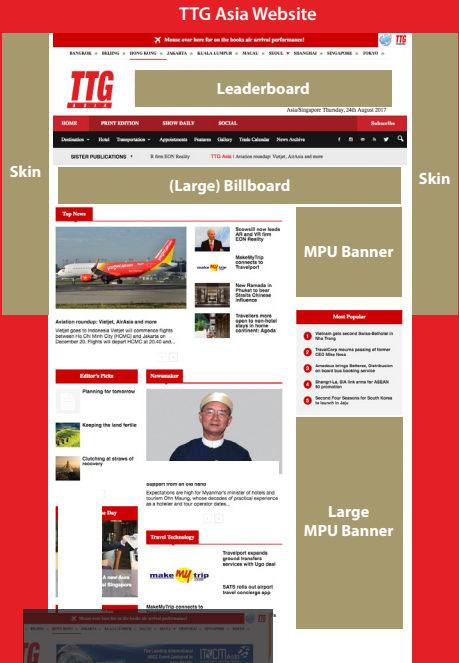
TTG Asia Website

Mouse over here for on the books air arrival performance!

BANGKOK • BEIJING • HONG KONG • JAKARTA • KUALA LUMPUR • MACAU • SEOUL • SHANGHAI • SINGAPORE • TOKYO

TTG ASIA

Leaderboard

Asia/Singapore Thursday, 24th August 2017

HOME PRINT EDITION SHOW DAILY SOCIAL Subscribe

Destination Hotel Transportation Appointments Features Gallery Trade Calendar News Archive

SISTER PUBLICATIONS

Skin

(Large) Billboard

Skin

Top News

Scoot will now leads AR and VR firm EON Reality

MakeMyTrip connects to Travelport

New Ramada in Phuket to bear Straits Chinese influence

Travelers more open to non-hotel stays in home continent: Agoda

MPU Banner

Aviation roundup: Vietjet, Airasia and more

Vietjet goes to Indonesia Vietjet will commence flights between Ho Chi Minh City (HCMC) and Jakarta on December 20. Flights will depart HCMC at 20:40 and...

Most Popular

Vietnam gets second Swiss-Belhotel in Nha Trang

TravelCorp mourns passing of former CEO Mike Ness

Amadeus brings Bettoney, Distribution on board bus booking service

Shangri-La, SIA link arms for ASEAN 50 promotion

Second Four Seasons for South Korea to launch in Jeju

Editor's Picks

Planning for tomorrow

Keeping the land fertile

Clutching at straws of recovery

Newsmaker

support from an old hand

Expectations are high for Myanmar's minister of hotels and tourism Ohn Maung, whose decades of practical experience as a hotelier and tour operator dates...

Large MPU Banner

Travel Technology

Travelport expands ground transfers services with Ugo deal

make my trip

SATS rolls out airport travel concierge app

MakeMyTrip connects to

Mouse over here for on the books air arrival performance!

TTG

ITB CHINA